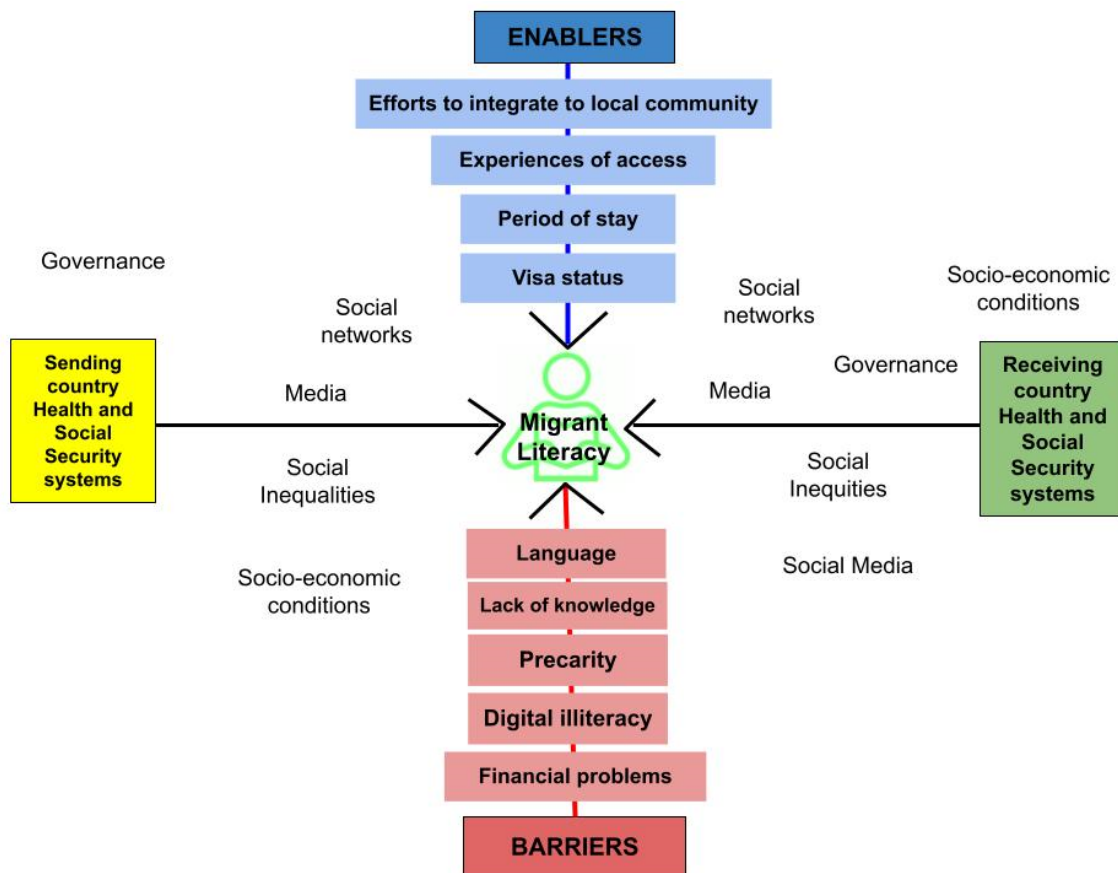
ENABLERS

Efforts to integrate to local community

Experiences of access

Period of stay

Visa status

Governance

Social networks

Social networks

Socio-economic conditions

Sending country Health and Social Security systems

Media

Migrant Literacy

Media

Governance

Receiving country Health and Social Security systems

Social Inequalities

Social Inequities

Language

Socio-economic conditions

Lack of knowledge

Social Media

Precarity

Digital illiteracy

Financial problems

BARRIERS